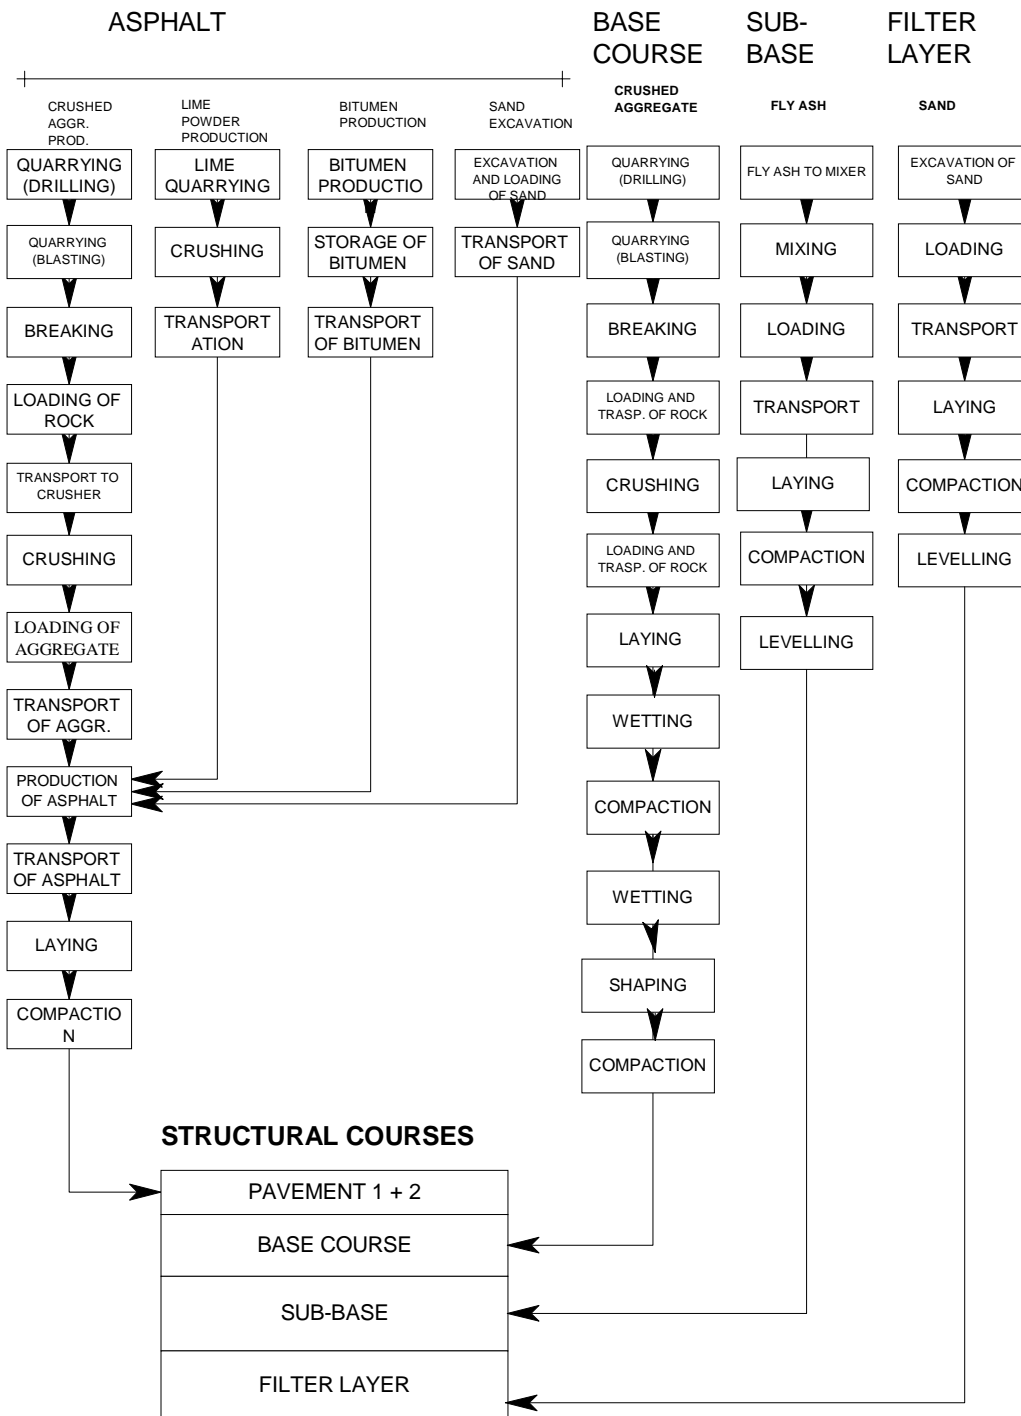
ASPHALT

BASE COURSE

SUB-BASE

FILTER LAYER

CRUSHED AGGR. PROD.

LIME POWDER PRODUCTION

BITUMEN PRODUCTION

SAND EXCAVATION

CRUSHED AGGREGATE

FLY ASH

SAND

QUARRYING (DRILLING)

QUARRYING (BLASTING)

BREAKING

LOADING OF ROCK

TRANSPORT TO CRUSHER

CRUSHING

LOADING OF AGGREGATE

TRANSPORT OF AGGR.

PRODUCTION OF ASPHALT

TRANSPORT OF ASPHALT

LAYING

COMPACTIO N

LIME QUARRYING

CRUSHING

TRANSPORT ATION

BITUMEN PRODUCTIO

STORAGE OF BITUMEN

TRANSPORT OF BITUMEN

EXCAVATION AND LOADING OF SAND

TRANSPORT OF SAND

QUARRYING (DRILLING)

QUARRYING (BLASTING)

BREAKING

LOADING AND TRASP. OF ROCK

CRUSHING

LOADING AND TRASP. OF ROCK

LAYING

WETTING

COMPACTION

WETTING

SHAPING

COMPACTION

FLY ASH TO MIXER

MIXING

LOADING

TRANSPORT

LAYING

COMPACTION

LEVELLING

EXCAVATION OF SAND

LOADING

TRANSPORT

LAYING

COMPACTION

LEVELLING

STRUCTURAL COURSES

PAVEMENT 1 + 2

BASE COURSE

SUB-BASE

FILTER LAYER